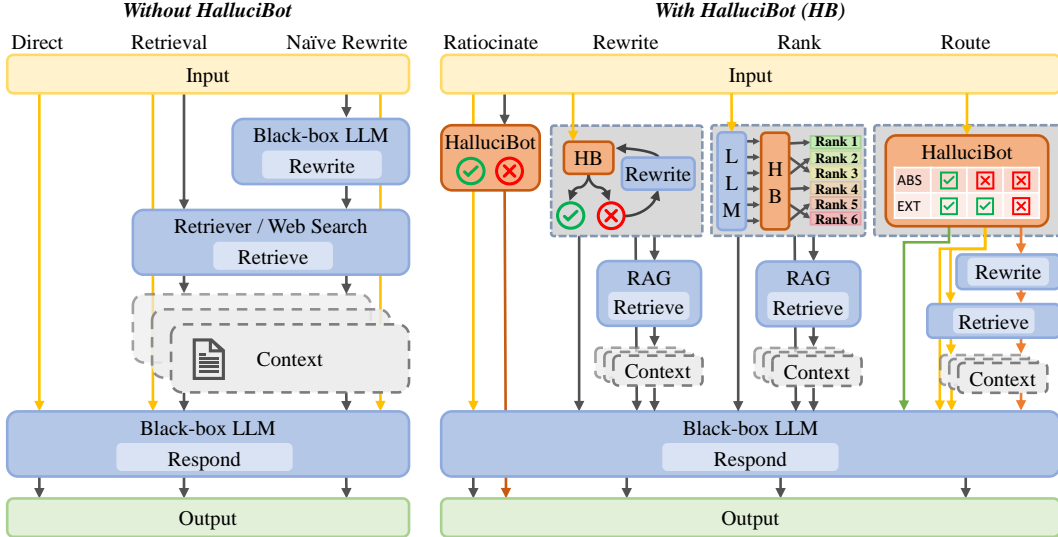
Without HalluciBot

With HalluciBot (HB)

Direct Retrieval Naïve Rewrite

Ratiocinate Rewrite Rank Route

Input

Input

Black-box LLM
Rewrite

Retriever / Web Search
Retrieve

Context

Black-box LLM
Respond

Output

HalluciBot

HB

Rewrite

L
L
M

H
B

Rank 1
Rank 2
Rank 3
Rank 4
Rank 5
Rank 6

HalluciBot
ABS
EXT

RAG
Retrieve

Context

RAG
Retrieve

Context

Rewrite

Retrieve

Context

Black-box LLM
Respond

Output